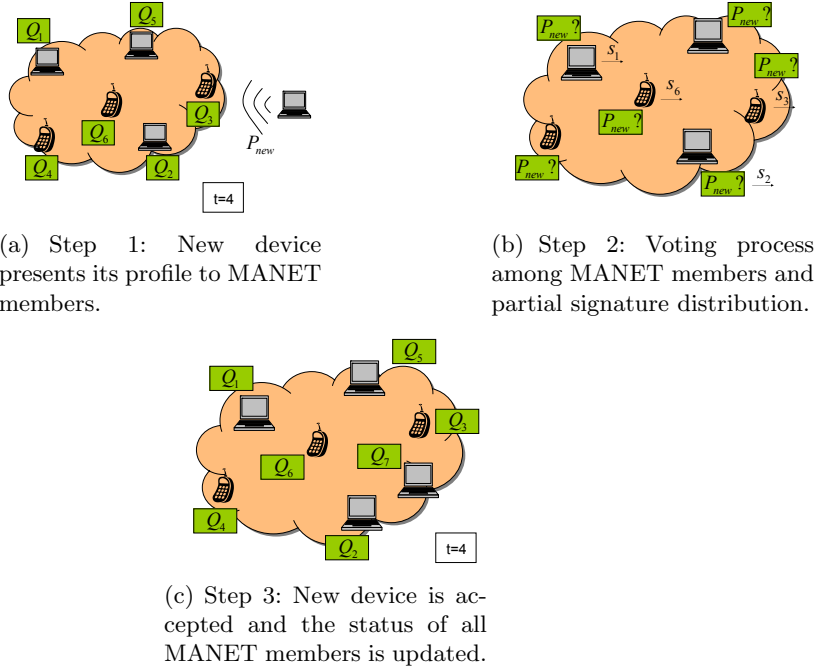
$Q_5$
$Q_1$
$Q_3$
$Q_6$
$Q_4$
$Q_2$
$P_{new}$
t=4

(a) Step 1: New device presents its profile to MANET members.

$P_{new}$ ?
$P_{new}$ ?
$s_1$
$s_6$
$P_{new}$ ?
$s_3$
$P_{new}$ ?
$P_{new}$ ?
$P_{new}$ ?
$s_2$

(b) Step 2: Voting process among MANET members and partial signature distribution.

$Q_5$
$Q_1$
$Q_3$
$Q_6$
$Q_7$
$Q_4$
$Q_2$
t=4

(c) Step 3: New device is accepted and the status of all MANET members is updated.